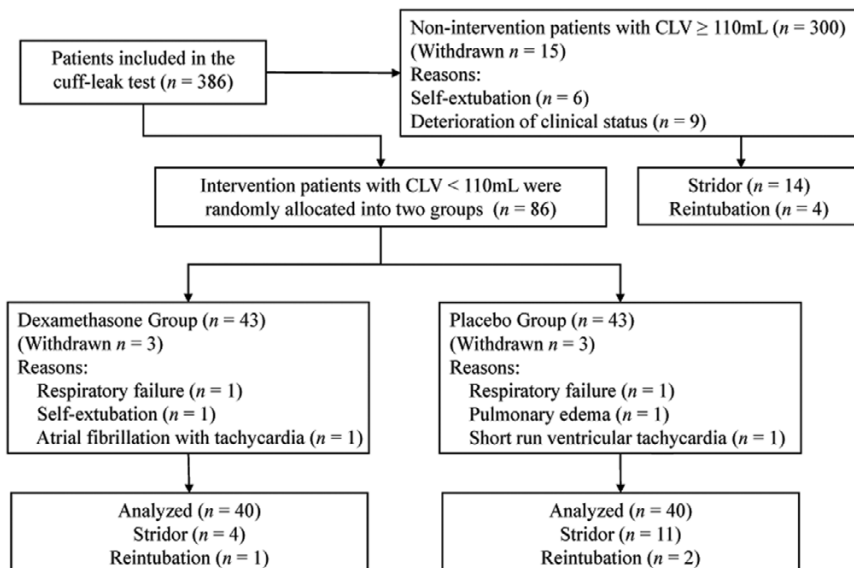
Patients included in the cuff-leak test ($n$ = 386)

Non-intervention patients with CLV ≥ 110mL ($n$ = 300)
(Withdrawn $n$ = 15)
Reasons:
Self-extubation ($n$ = 6)
Deterioration of clinical status ($n$ = 9)

Intervention patients with CLV < 110mL were randomly allocated into two groups ($n$ = 86)

Stridor ($n$ = 14)
Reintubation ($n$ = 4)

Dexamethasone Group ($n$ = 43)
(Withdrawn $n$ = 3)
Reasons:
Respiratory failure ($n$ = 1)
Self-extubation ($n$ = 1)
Atrial fibrillation with tachycardia ($n$ = 1)

Placebo Group ($n$ = 43)
(Withdrawn $n$ = 3)
Reasons:
Respiratory failure ($n$ = 1)
Pulmonary edema ($n$ = 1)
Short run ventricular tachycardia ($n$ = 1)

Analyzed ($n$ = 40)
Stridor ($n$ = 4)
Reintubation ($n$ = 1)

Analyzed ($n$ = 40)
Stridor ($n$ = 11)
Reintubation ($n$ = 2)